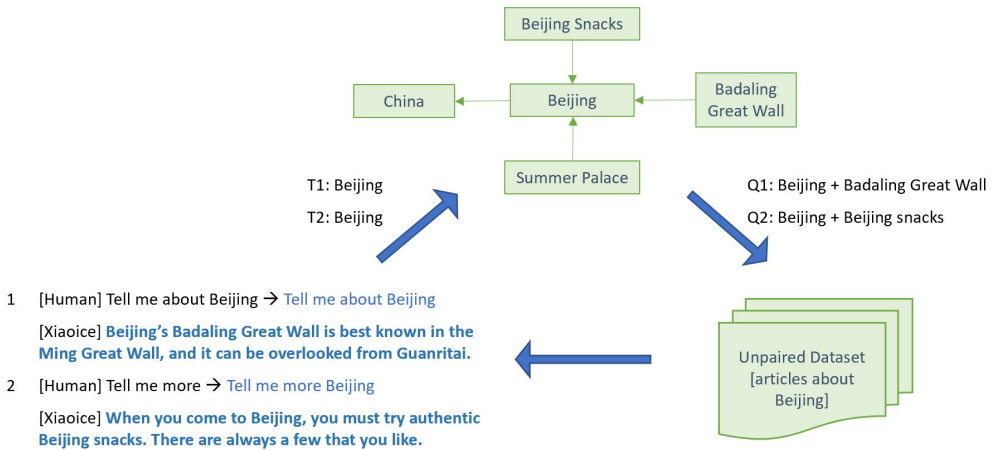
Beijing Snacks

China

Beijing

Badaling Great Wall

Summer Palace

T1: Beijing

T2: Beijing

Q1: Beijing + Badaling Great Wall

Q2: Beijing + Beijing snacks

1 [Human] Tell me about Beijing → Tell me about Beijing

[Xiaoice] **Beijing's Badaling Great Wall is best known in the Ming Great Wall, and it can be overlooked from Guanritai.**

2 [Human] Tell me more → Tell me more Beijing

[Xiaoice] **When you come to Beijing, you must try authentic Beijing snacks. There are always a few that you like.**

Unpaired Dataset [articles about Beijing]